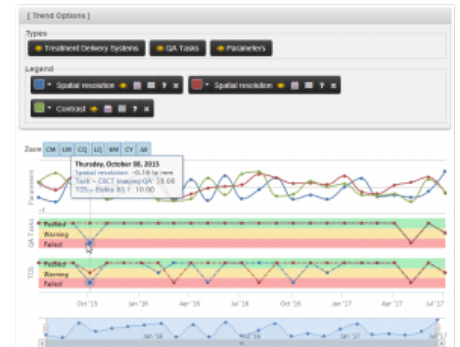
[ Trend Options ]

Types

Treatment Delivery Systems

QA Tasks

Parameters

Legend

Spatial resolution

Spatial resolution

Contrast

Zoom CM LM CQ LQ 6M CY All

Thursday, October 08, 2015
Spatial resolution: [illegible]
Task: CBCT Imaging QA: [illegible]
TDS: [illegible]

Parameters

QA Tasks

Passed
Warning
Failed

TDS

Passed
Warning
Failed

Oct '15 Jan '16 Apr '16 Jul '16 Oct '16 Jan '17 Apr '17 Jul '17

Jan '16 Jul '16 Jan '17 Jul '17